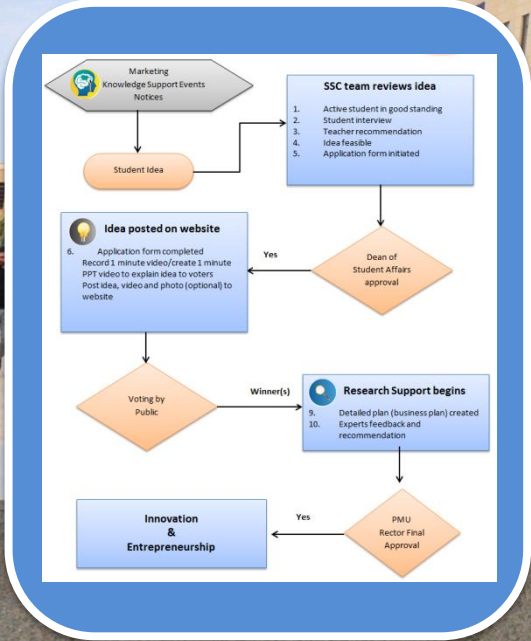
Marketing
Knowledge Support Events
Notices

Student Idea

SSC team reviews idea

1. Active student in good standing
2. Student interview
3. Teacher recommendation
4. Idea feasible
5. Application form initiated

Idea posted on website

6. Application form completed
Record 1 minute video/create 1 minute PPT video to explain idea to voters
Post idea, video and photo (optional) to website

Yes

Dean of Student Affairs approval

Voting by Public

Winner(s)

Research Support begins

9. Detailed plan (business plan) created
10. Experts feedback and recommendation

Innovation & Entrepreneurship

Yes

PMU Rector Final Approval